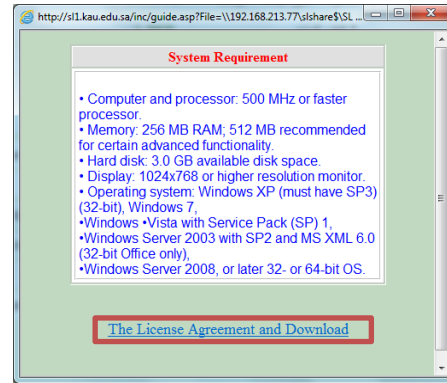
http://sl1.kau.edu.sa/inc/guide.asp?File=\\192.168.213.77\slshare$\SL ...

System Requirement

• Computer and processor: 500 MHz or faster processor.
• Memory: 256 MB RAM; 512 MB recommended for certain advanced functionality.
• Hard disk: 3.0 GB available disk space.
• Display: 1024x768 or higher resolution monitor.
• Operating system: Windows XP (must have SP3) (32-bit), Windows 7,
•Windows •Vista with Service Pack (SP) 1,
•Windows Server 2003 with SP2 and MS XML 6.0 (32-bit Office only),
•Windows Server 2008, or later 32- or 64-bit OS.

The License Agreement and Download